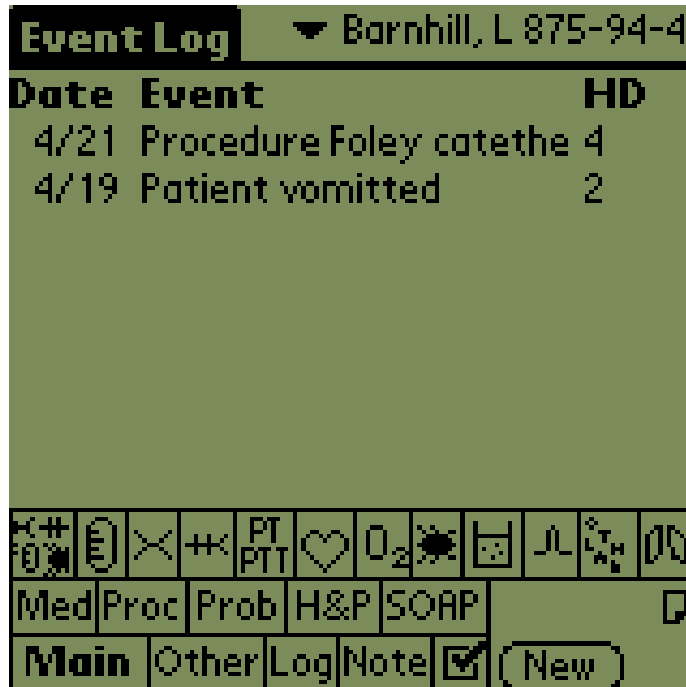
Event Log ▼ Barnhill, L 875-94-4

| Date | Event | HD |
|---|---|---|
| 4/21 | Procedure Foley catethe | 4 |
| 4/19 | Patient vomitted | 2 |

PT PTT $O_2$

Med Proc Prob H&P SOAP

Main Other Log Note ☑ New